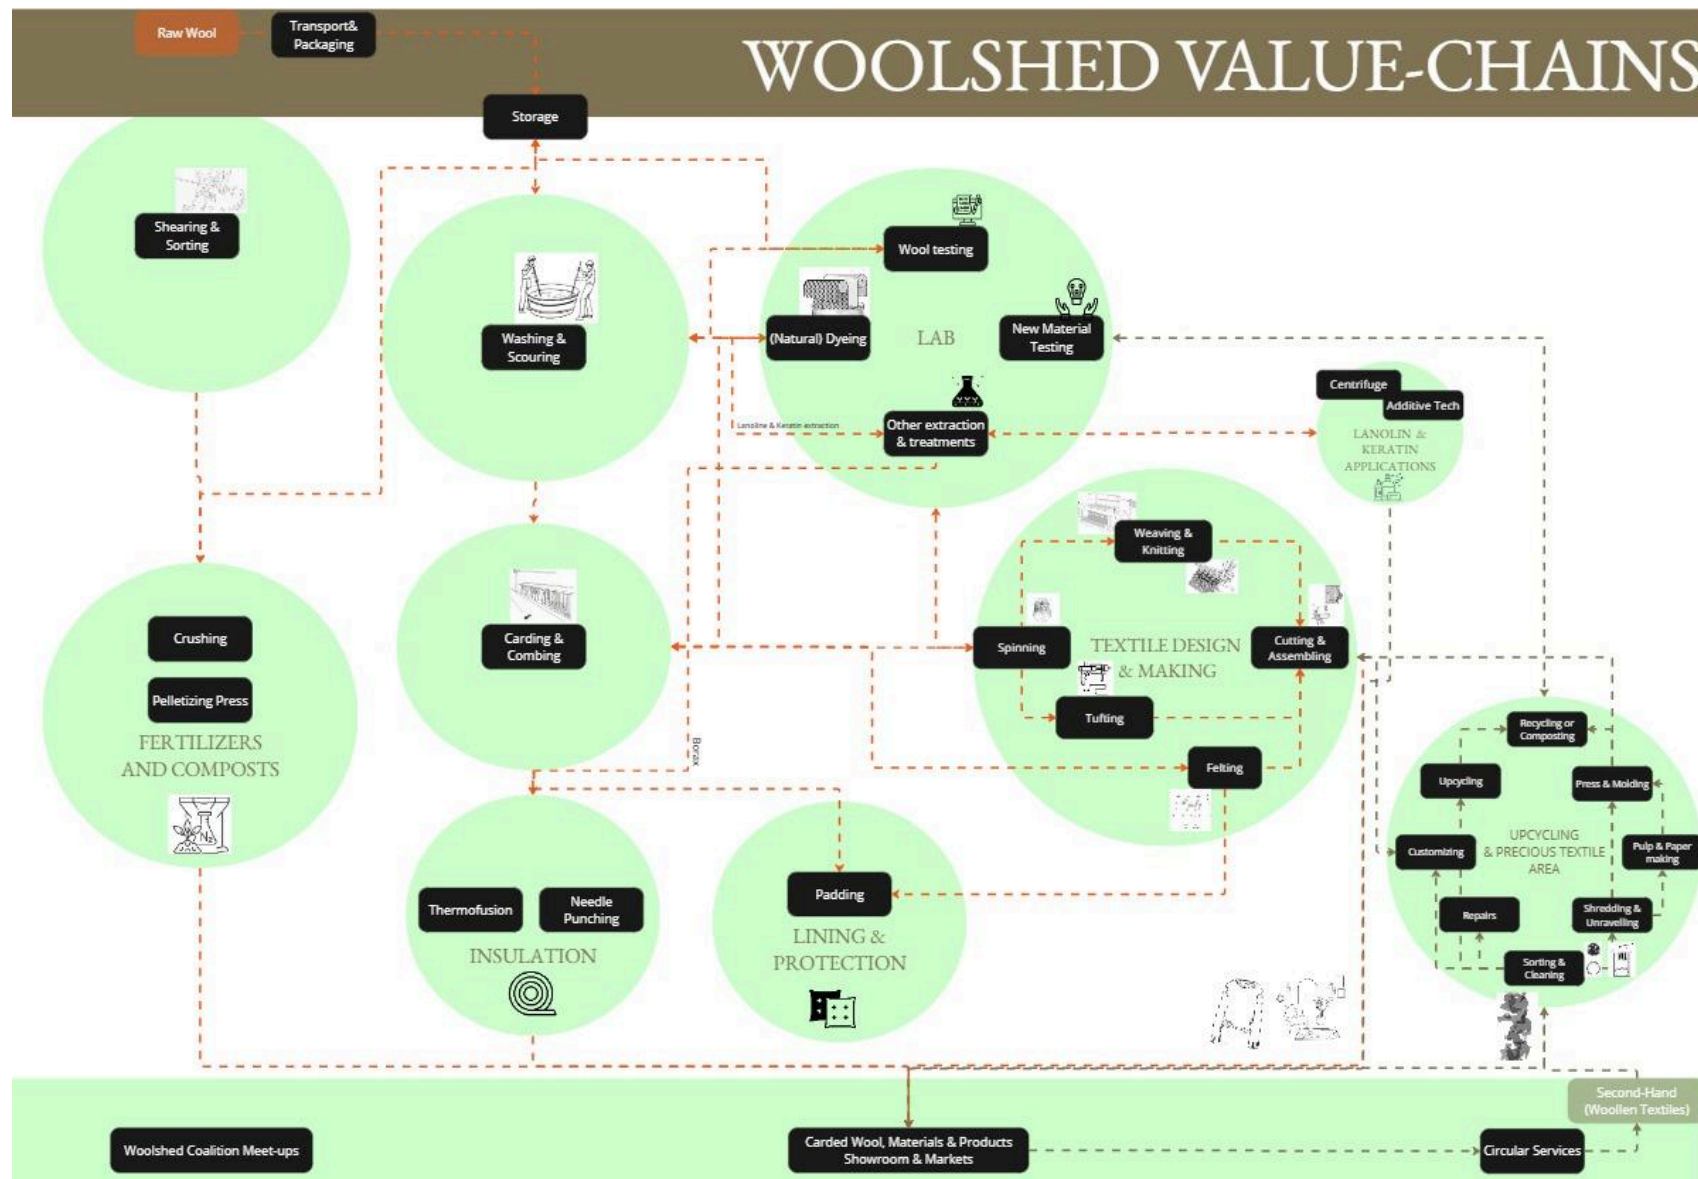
Raw Wool

Transport& Packaging

WOOLSHED VALUE-CHAINS

Storage

Shearing & Sorting

Washing & Scouring

Wool testing

(Natural) Dyeing

LAB

New Material Testing

Other extraction & treatments

Lanoline & Keratin extraction

Centrifuge

Additive Tech

LANOLIN & KERATIN APPLICATIONS

Crushing

Pelletizing Press

FERTILIZERS AND COMPOSTS

Carding & Combing

Borax

Weaving & Knitting

Spinning

TEXTILE DESIGN & MAKING

Cutting & Assembling

Tufting

Felting

Recycling or Composting

Upcycling

Press & Molding

Customizing

UPCYCLING & PRECIOUS TEXTILE AREA

Pulp & Paper making

Repairs

Shredding & Unravelling

Sorting & Cleaning

Thermofusion

Needle Punching

INSULATION

Padding

LINING & PROTECTION

Second-Hand (Woollen Textiles)

Woolshed Coalition Meet-ups

Carded Wool, Materials & Products Showroom & Markets

Circular Services